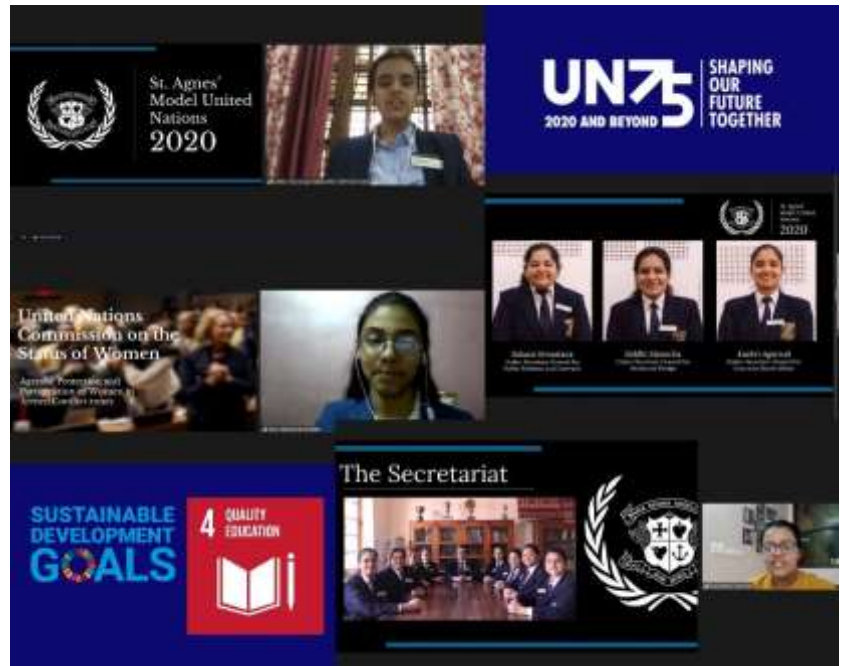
St. Agnes' Model United Nations 2020

UN75 2020 AND BEYOND

SHAPING OUR FUTURE TOGETHER

St. Agnes' Model United Nations 2020

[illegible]

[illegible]

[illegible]

United Nations Commission on the Status of Women

Agency, Protection and Participation of Women in Armed Conflict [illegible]

SUSTAINABLE DEVELOPMENT GOALS

4 QUALITY EDUCATION

The Secretariat